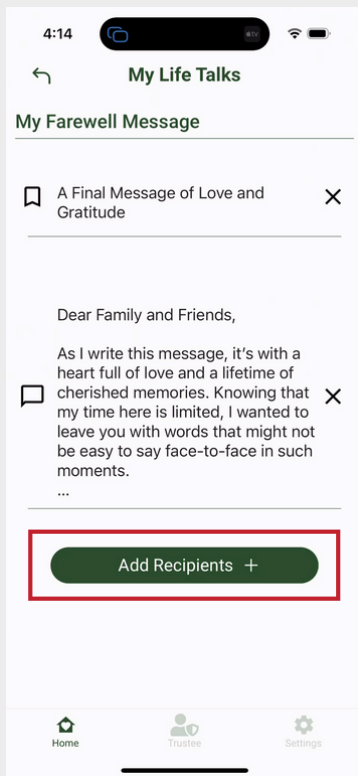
4:14

My Life Talks

My Farewell Message

A Final Message of Love and Gratitude

Dear Family and Friends,

As I write this message, it's with a heart full of love and a lifetime of cherished memories. Knowing that my time here is limited, I wanted to leave you with words that might not be easy to say face-to-face in such moments.
...

Add Recipients +

Home Trustee Settings